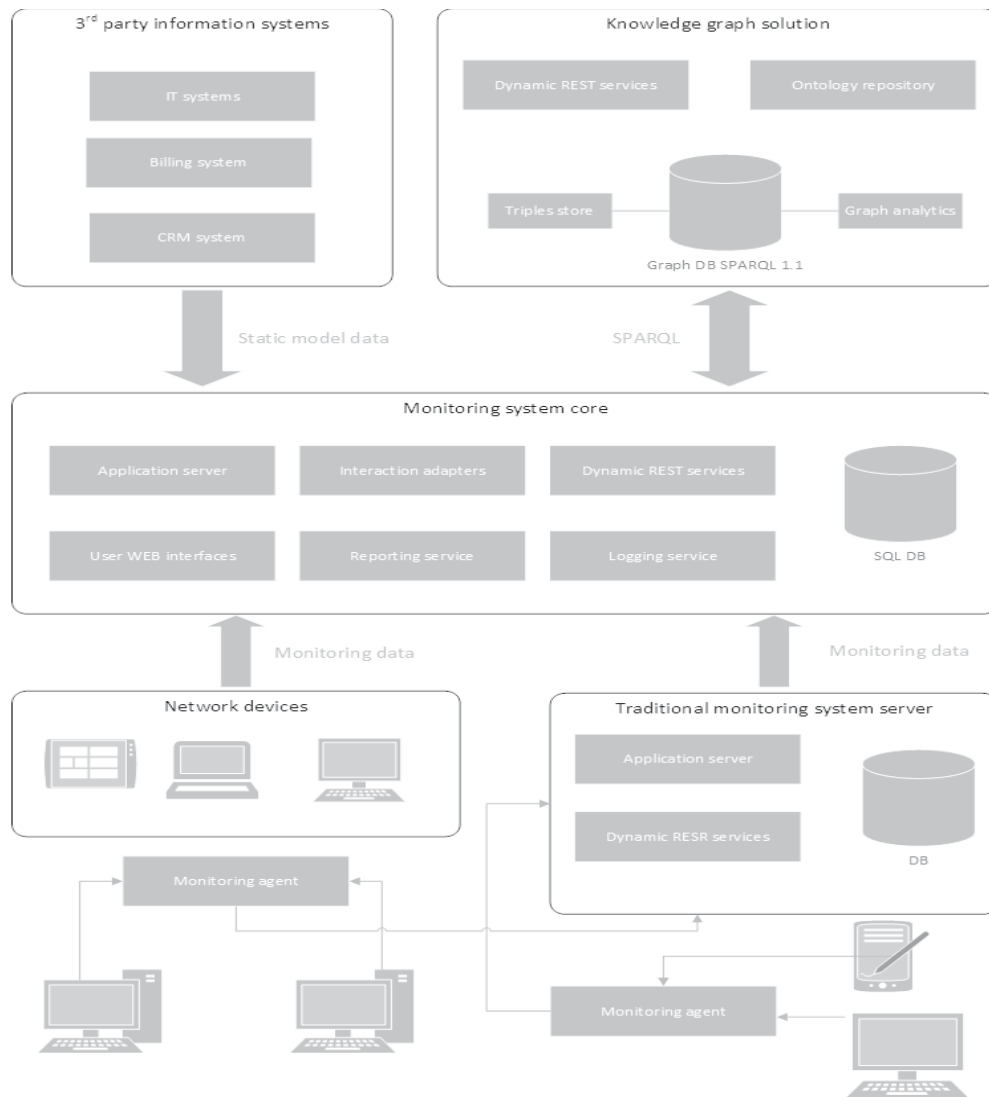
3$^{rd}$ party information systems

IT systems

Billing system

CRM system

Knowledge graph solution

Dynamic REST services

Ontology repository

Triples store

Graph analytics

Graph DB SPARQL 1.1

Static model data

SPARQL

Monitoring system core

Application server

Interaction adapters

Dynamic REST services

User WEB interfaces

Reporting service

Logging service

SQL DB

Monitoring data

Monitoring data

Network devices

Traditional monitoring system server

Application server

Dynamic RESR services

DB

Monitoring agent

Monitoring agent